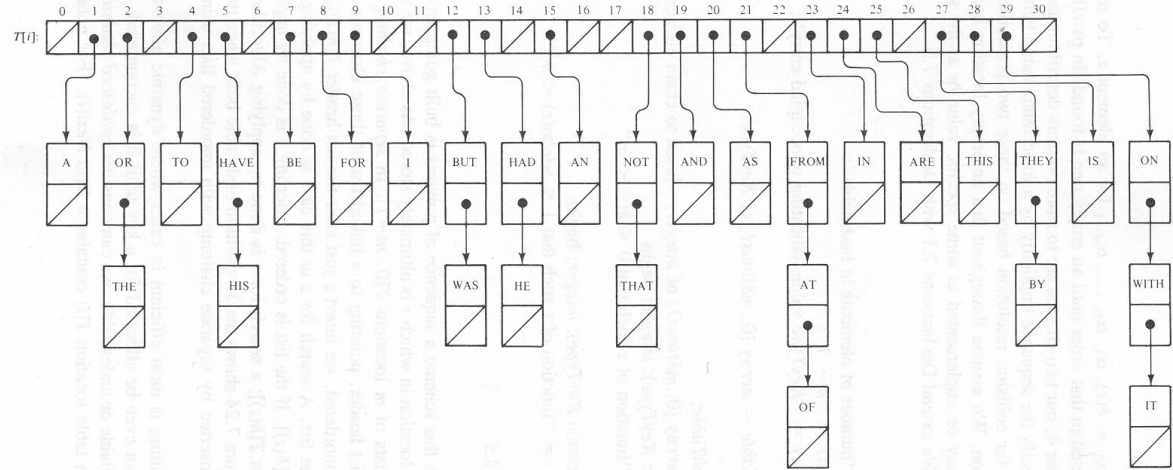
0 1 2 3 4 5 6 7 8 9 10 11 12 13 14 15 16 17 18 19 20 21 22 23 24 25 26 27 28 29 30

$T[i]$:

A OR TO HAVE BE FOR I BUT HAD AN NOT AND AS FROM IN ARE THIS THEY IS ON

THE HIS WAS HE THAT AT BY WITH

OF IT